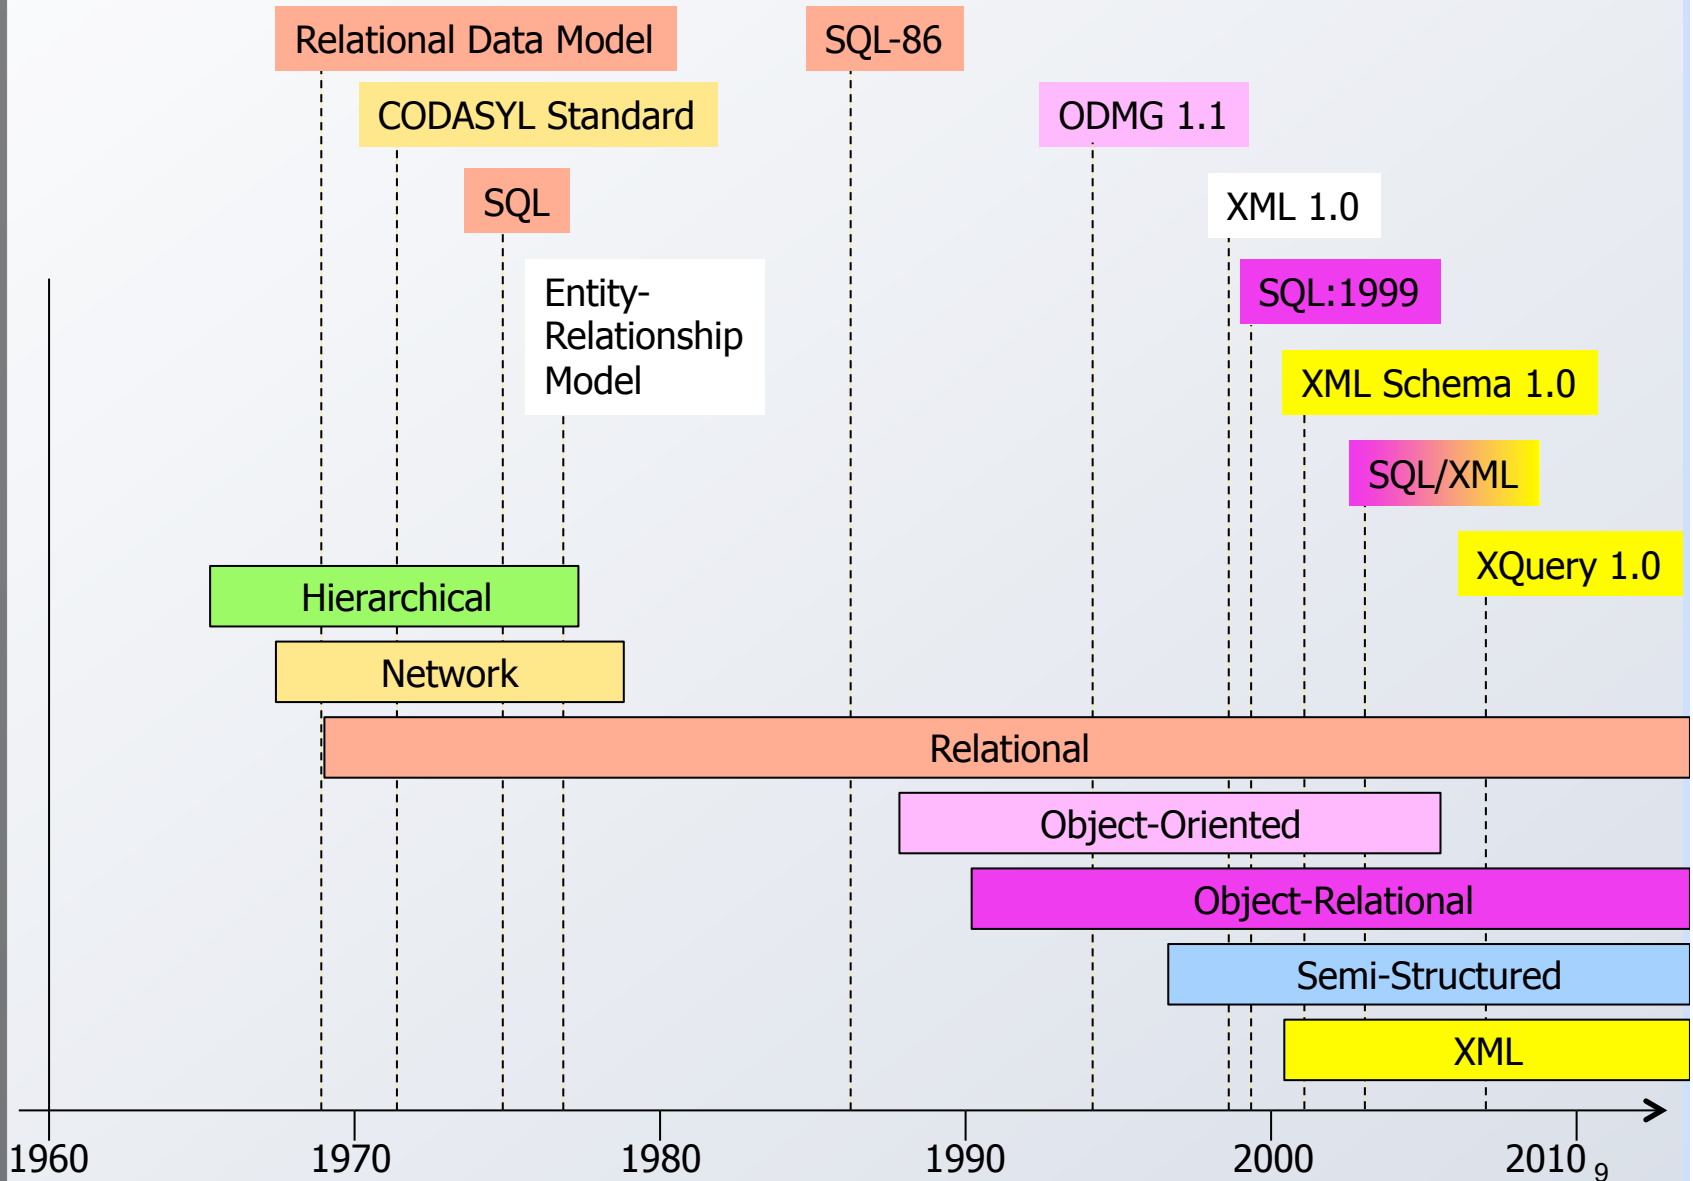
Relational Data Model
SQL-86
CODASYL Standard
ODMG 1.1
SQL
XML 1.0
Entity-Relationship Model
SQL:1999
XML Schema 1.0
SQL/XML
XQuery 1.0
Hierarchical
Network
Relational
Object-Oriented
Object-Relational
Semi-Structured
XML
1960
1970
1980
1990
2000
2010
9